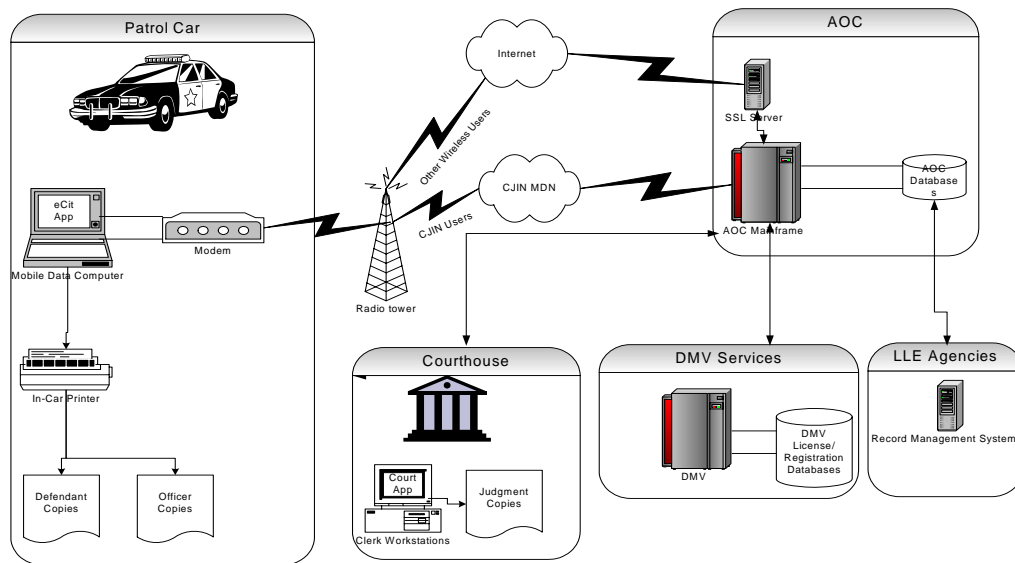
Patrol Car

eCit App

Modem

Mobile Data Computer

In-Car Printer

Defendant Copies

Officer Copies

Internet

Other Wireless Users

CJIN MDN

CJIN Users

Radio tower

AOC

SSL Server

AOC Mainframe

AOC Databases

Courthouse

Court App

Judgment Copies

Clerk Workstations

DMV Services

DMV

DMV License/ Registration Databases

LLE Agencies

Record Management System